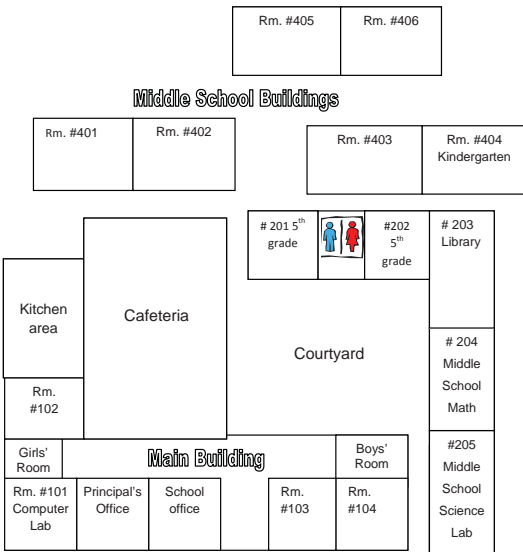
Rm. #405
Rm. #406

Middle School Buildings

Rm. #401
Rm. #402
Rm. #403
Rm. #404 Kindergarten

# 201 5$^{th}$ grade
#202 5$^{th}$ grade
# 203 Library

Kitchen area
Cafeteria
Courtyard
# 204 Middle School Math
Rm. #102

Girls' Room
Main Building
Boys' Room
#205 Middle School Science Lab

Rm. #101 Computer Lab
Principal's Office
School office
Rm. #103
Rm. #104